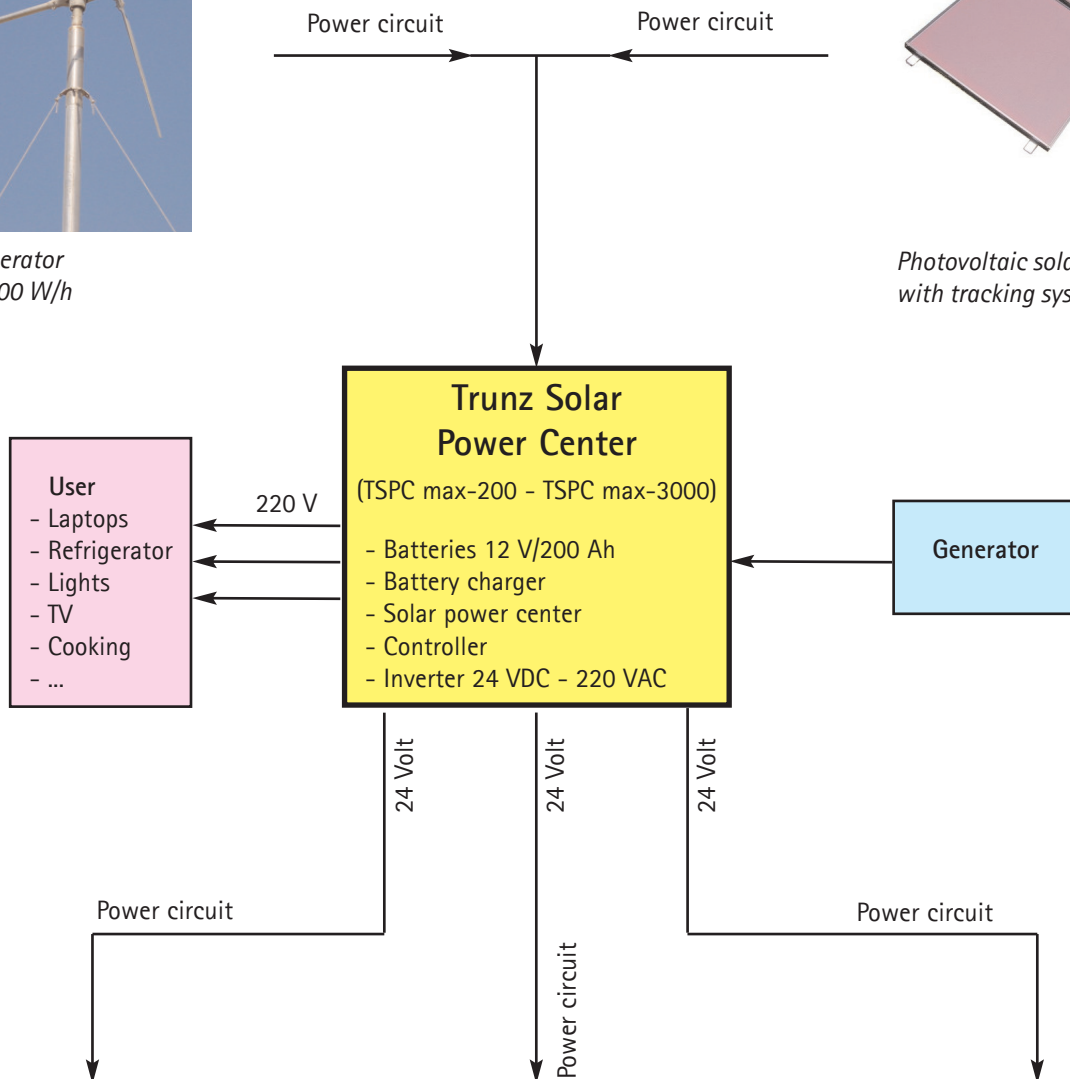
Power circuit

Power circuit

erator
00 W/h

Photovoltaic sola
with tracking sys

Trunz Solar
Power Center

(TSPC max-200 - TSPC max-3000)

- Batteries 12 V/200 Ah
- Battery charger
- Solar power center
- Controller
- Inverter 24 VDC - 220 VAC

User
- Laptops
- Refrigerator
- Lights
- TV
- Cooking
- ...

220 V

Generator

24 Volt

24 Volt

24 Volt

Power circuit

Power circuit

Power circuit